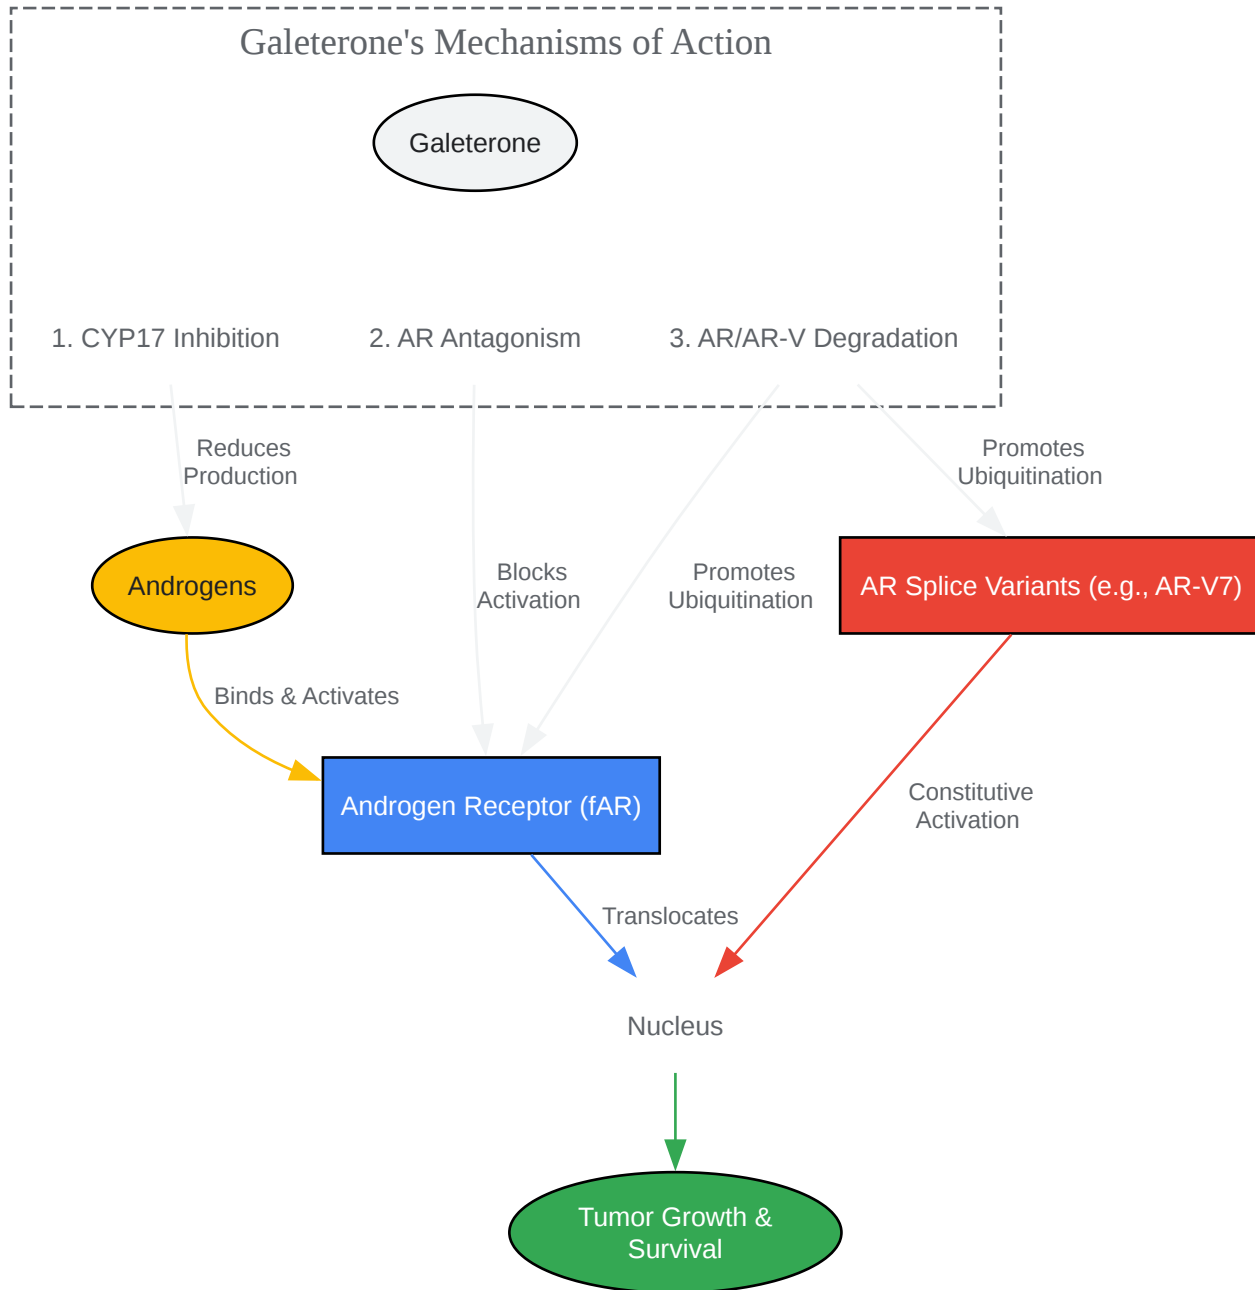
Galeterone's Mechanisms of Action

Galeterone

1. CYP17 Inhibition

2. AR Antagonism

3. AR/AR-V Degradation

Reduces Production

Promotes Ubiquitination

Androgens

Blocks Activation

Promotes Ubiquitination

AR Splice Variants (e.g., AR-V7)

Binds & Activates

Androgen Receptor (fAR)

Constitutive Activation

Translocates

Nucleus

Tumor Growth & Survival